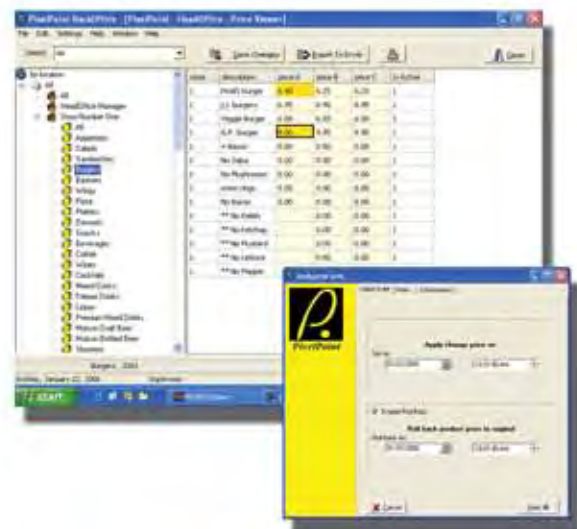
PixelPoint BackOffice - [PixelPoint - HeadOffice - Price Viewer]

File Edit Settings Help Window View

Select: All

Save Changes

Export to Excel

Close

By location

All

HeadOffice Manager

Store Number One

All

Appetizers

Salads

Sandwiches

Burgers

Entrees

Wings

Pizza

Platters

Desserts

Snacks

Beverages

Coffee

Wines

Cocktails

Mixed Drinks

Frozen Drinks

Cider

Premium Mixed Drinks

Mature Draft Beer

Mature Bottled Beer

Shooters

| Level | Description | Level A | Level B | Level C | Is Active |
|---|---|---|---|---|---|
| 1 | Pickle Burger | 6.95 | 6.25 | 6.25 | 1 |
| 1 | 1/2 Burgers | 6.75 | 6.75 | 6.95 | 1 |
| 1 | Veggie Burger | 6.95 | 6.95 | 6.95 | 1 |
| 1 | B.P. Burger | 9.00 | 9.00 | 9.00 | 1 |
| 1 | + Bacon | 0.00 | 0.90 | 0.90 | 1 |
| 1 | No Salsa | 0.00 | 0.90 | 0.90 | 1 |
| 1 | No Mushroom | 0.00 | 0.90 | 0.90 | 1 |
| 1 | onion rings | 0.00 | 0.90 | 0.90 | 1 |
| 1 | No Bacon | 0.00 | 0.90 | 0.90 | 1 |
| 1 | ** No Pickle | | 0.00 | 0.00 | 1 |
| 1 | ** No Ketchup | | 0.00 | 0.00 | 1 |
| 1 | ** No Mustard | | 0.00 | 0.00 | 1 |
| 1 | ** No Lettuce | | 0.00 | 0.00 | 1 |
| 1 | ** No Pepper | | 0.00 | 0.00 | 1 |

Burgers 2004

START

Scheduled Sale

PixelPoint

Apply change price on

Date

Scheduled

Roll back product price to original

Cancel

Save